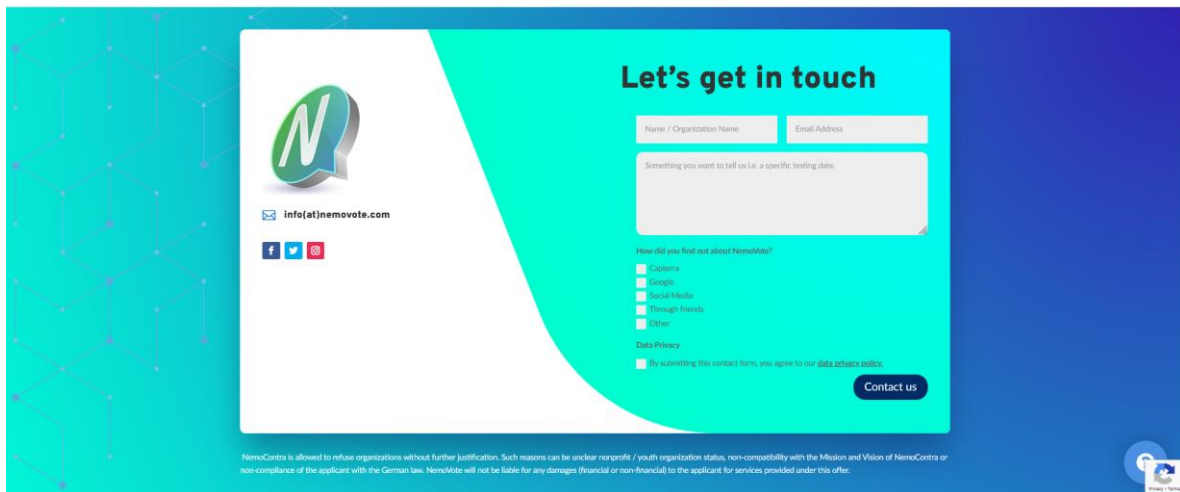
info(at)nemovote.com

Let's get in touch

Name / Organization Name

Email Address

Something you want to tell us i.e. a specific testing date.

How did you find out about NemoVote?

Capterra

Google

Social Media

Through friends

Other

Data Privacy

By submitting this contact form, you agree to our data privacy policy.

Contact us

NemoContra is allowed to refuse organizations without further justification. Such reasons can be unclear nonprofit / youth organization status, non-compatibility with the Mission and Vision of NemoContra or non-compliance of the applicant with the German law. NemoVote will not be liable for any damages (financial or non-financial) to the applicant for services provided under this offer.

Privacy - Terms